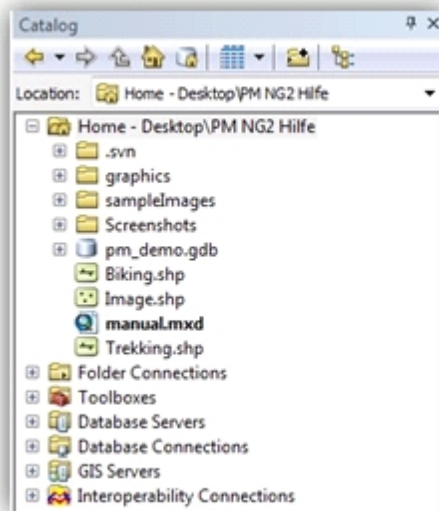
Catalog

Location: Home - Desktop\PM NG2 Hilfe

Home - Desktop\PM NG2 Hilfe
.svn
graphics
sampleImages
Screenshots
pm_demo.gdb
Biking.shp
Image.shp
manual.mxd
Trekking.shp
Folder Connections
Toolboxes
Database Servers
Database Connections
GIS Servers
Interoperability Connections